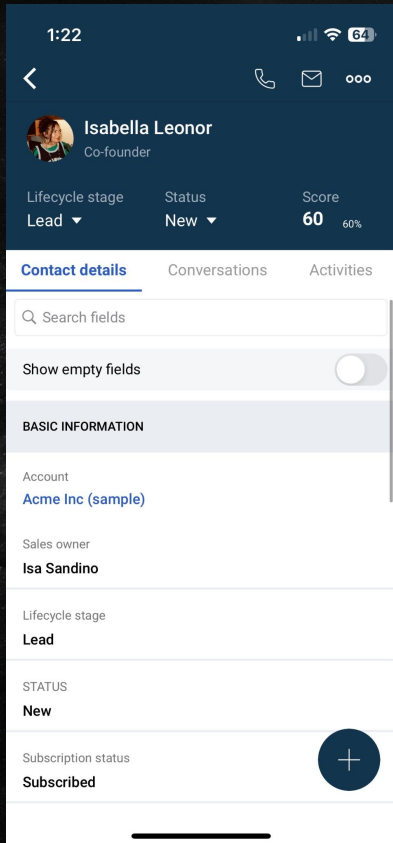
1:22

64

Isabella Leonor
Co-founder

Lifecycle stage
Lead

Status
New

Score
60 60%

Contact details
Conversations
Activities

Search fields

Show empty fields

BASIC INFORMATION

Account
Acme Inc (sample)

Sales owner
Isa Sandino

Lifecycle stage
Lead

STATUS
New

Subscription status
Subscribed